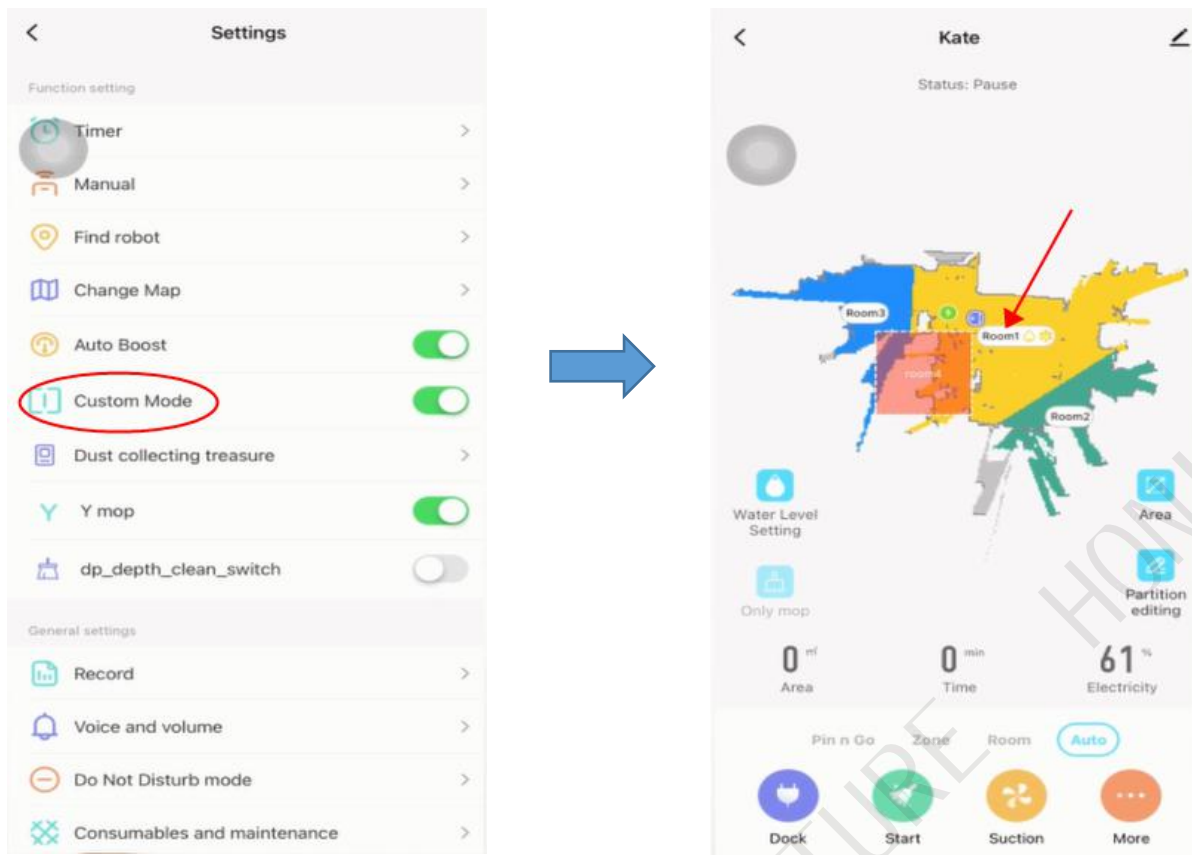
Settings

Function setting

Timer

Manual

Find robot

Change Map

Auto Boost

Custom Mode

Dust collecting treasure

Y mop

dp_depth_clean_switch

General settings

Record

Voice and volume

Do Not Disturb mode

Consumables and maintenance

Kate

Status: Pause

Room3

Room1

room4

Room2

Water Level Setting

Area

Only mop

Partition editing

0 m²
Area

0 min
Time

61 %
Electricity

Pin n Go Zone Room Auto

Dock

Start

Suction

More